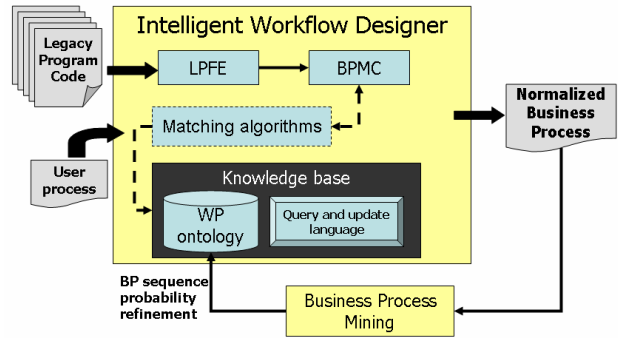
Legacy Program Code

Intelligent Workflow Designer

LPFE

BPMC

Matching algorithms

User process

Knowledge base

WP ontology

Query and update language

Normalized Business Process

BP sequence probability refinement

Business Process Mining